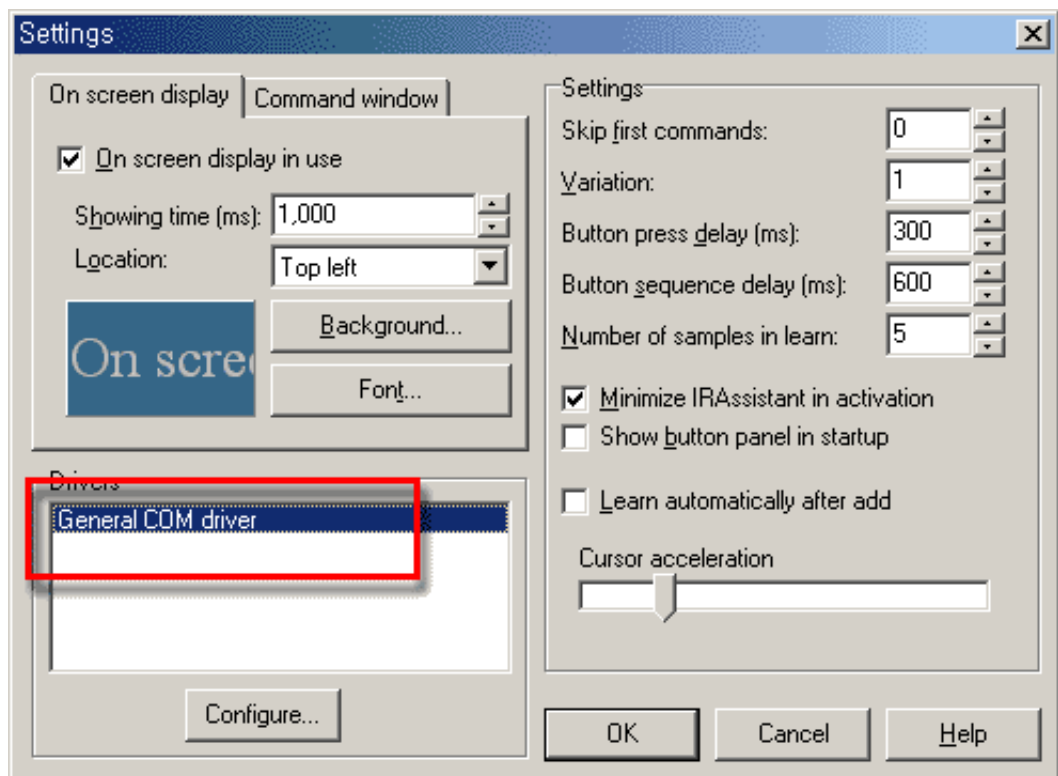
Settings

On screen display | Command window

On screen display in use

Showing time (ms): 1,000

Location: Top left

On scre

Background...

Font...

Drivers

General COM driver

Configure...

Settings

Skip first commands: 0

Variation: 1

Button press delay (ms): 300

Button sequence delay (ms): 600

Number of samples in learn: 5

Minimize IRAssistant in activation

Show button panel in startup

Learn automatically after add

Cursor acceleration

OK

Cancel

Help